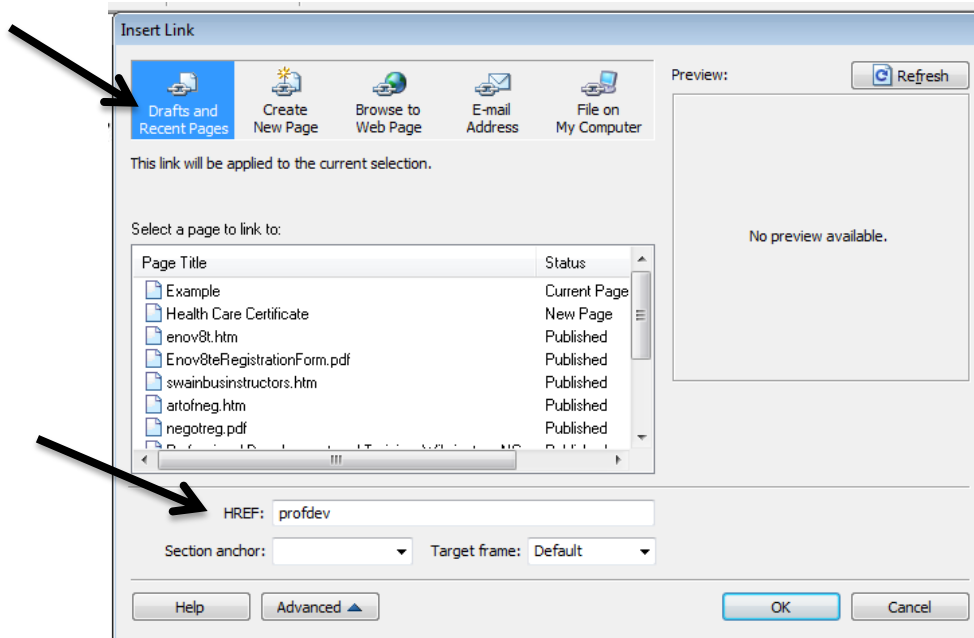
Insert Link

Drafts and Recent Pages

Create New Page

Browse to Web Page

E-mail Address

File on My Computer

Preview:

Refresh

This link will be applied to the current selection.

No preview available.

Select a page to link to:

| Page Title | Status |
|---|---|
| Example | Current Page |
| Health Care Certificate | New Page |
| enov8t.htm | Published |
| Enov8teRegistrationForm.pdf | Published |
| swainbusinstructors.htm | Published |
| artofneg.htm | Published |
| negotreg.pdf | Published |
| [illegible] | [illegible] |

HREF: profdev

Section anchor:

Target frame: Default

Help

Advanced

OK

Cancel